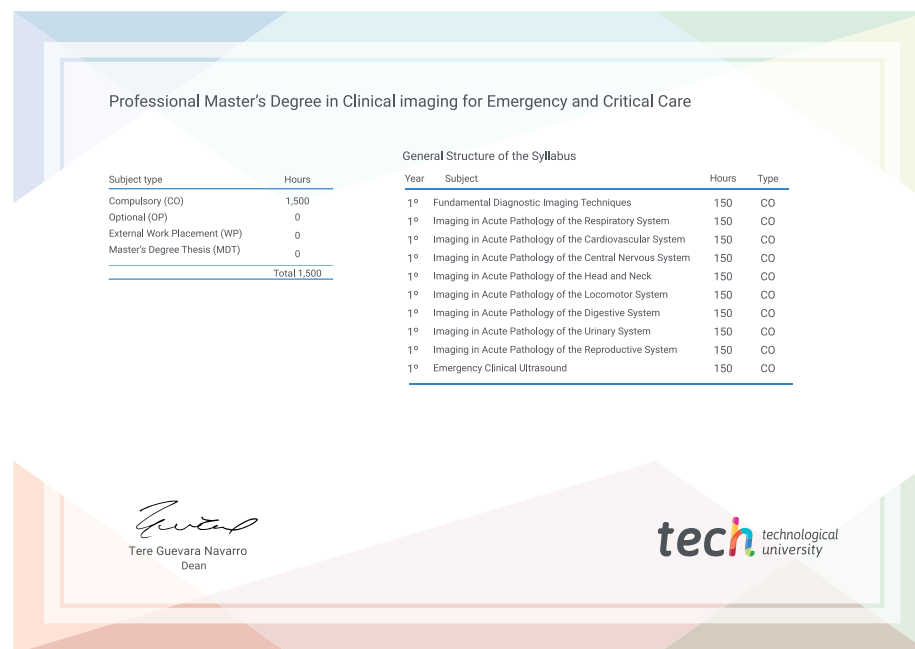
Professional Master's Degree in Clinical imaging for Emergency and Critical Care

| Subject type | Hours |
|---|---|
| Compulsory (CO) | 1,500 |
| Optional (OP) | 0 |
| External Work Placement (WP) | 0 |
| Master's Degree Thesis (MDT) | 0 |
| | Total 1,500 |

General Structure of the Syllabus

| Year | Subject | Hours | Type |
|---|---|---|---|
| 1º | Fundamental Diagnostic Imaging Techniques | 150 | CO |
| 1º | Imaging in Acute Pathology of the Respiratory System | 150 | CO |
| 1º | Imaging in Acute Pathology of the Cardiovascular System | 150 | CO |
| 1º | Imaging in Acute Pathology of the Central Nervous System | 150 | CO |
| 1º | Imaging in Acute Pathology of the Head and Neck | 150 | CO |
| 1º | Imaging in Acute Pathology of the Locomotor System | 150 | CO |
| 1º | Imaging in Acute Pathology of the Digestive System | 150 | CO |
| 1º | Imaging in Acute Pathology of the Urinary System | 150 | CO |
| 1º | Imaging in Acute Pathology of the Reproductive System | 150 | CO |
| 1º | Emergency Clinical Ultrasound | 150 | CO |

Tere Guevara Navarro
Dean

tech technological university